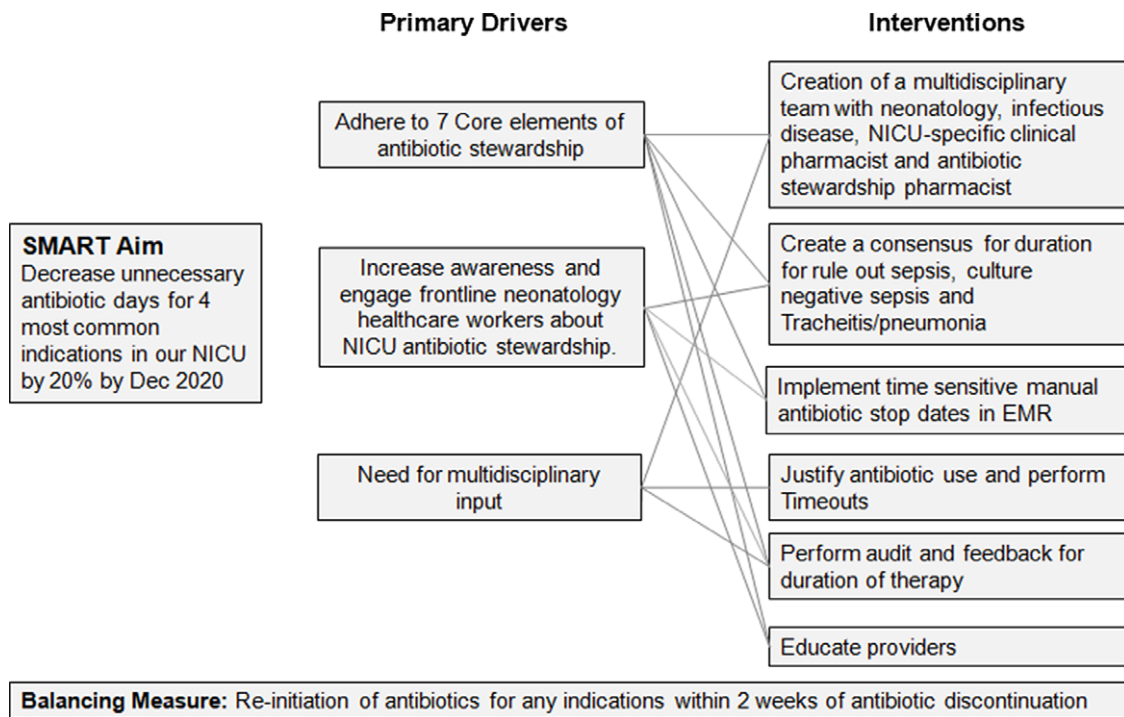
Primary Drivers

Interventions

SMART Aim
Decrease unnecessary antibiotic days for 4 most common indications in our NICU by 20% by Dec 2020

Adhere to 7 Core elements of antibiotic stewardship

Increase awareness and engage frontline neonatology healthcare workers about NICU antibiotic stewardship.

Need for multidisciplinary input

Creation of a multidisciplinary team with neonatology, infectious disease, NICU-specific clinical pharmacist and antibiotic stewardship pharmacist

Create a consensus for duration for rule out sepsis, culture negative sepsis and Tracheitis/pneumonia

Implement time sensitive manual antibiotic stop dates in EMR

Justify antibiotic use and perform Timeouts

Perform audit and feedback for duration of therapy

Educate providers

Balancing Measure: Re-initiation of antibiotics for any indications within 2 weeks of antibiotic discontinuation